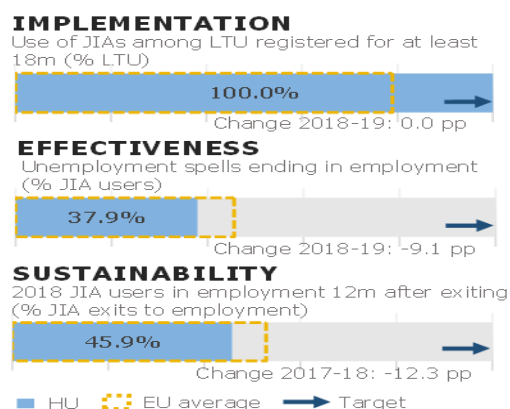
IMPLEMENTATION
Use of JIAs among LTU registered for at least 18m (% LTU)

100.0%

Change 2018-19: 0.0 pp

EFFECTIVENESS
Unemployment spells ending in employment (% JIA users)

37.9%

Change 2018-19: -9.1 pp

SUSTAINABILITY
2018 JIA users in employment 12m after exiting (% JIA exits to employment)

45.9%

Change 2017-18: -12.3 pp

HU EU average Target